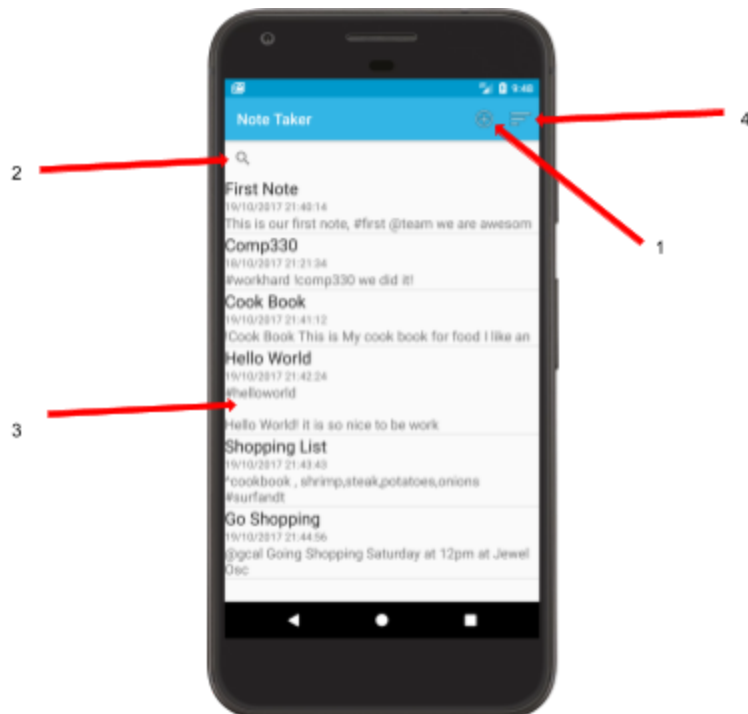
9:48

Note Taker

4

2

First Note
19/10/2017 21:40:14
This is our first note, #first @team we are awesom

1

Comp330
16/10/2017 21:21:34
#workhard !comp330 we did it!

Cook Book
19/10/2017 21:41:12
!Cook Book This is My cook book for food I like an

Hello World
19/10/2017 21:42:24
#helloworld

3

Hello World! it is so nice to be work

Shopping List
19/10/2017 21:43:43
!cookbook , shrimp,steak,potatoes,onions #surfandt

Go Shopping
19/10/2017 21:44:56
@gcal Going Shopping Saturday at 12pm at Jewel Osc